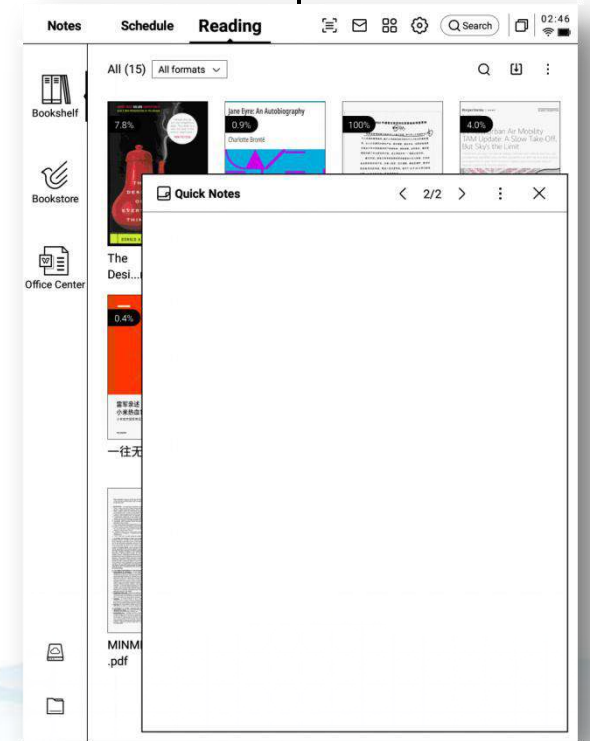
Notes Schedule Reading

Search

02:46

Bookshelf

Bookstore

Office Center

All (15) All formats

7.8%

Jane Eyre: An Autobiography

0.9%

Charlotte Brontë

100%

4.0%

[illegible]ban Air Mobility TAM Update: A Slow Take-Off, But Sky's the Limit

The Desi...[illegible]

0.4%

一往无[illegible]

MINM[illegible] .pdf

Quick Notes

2/2